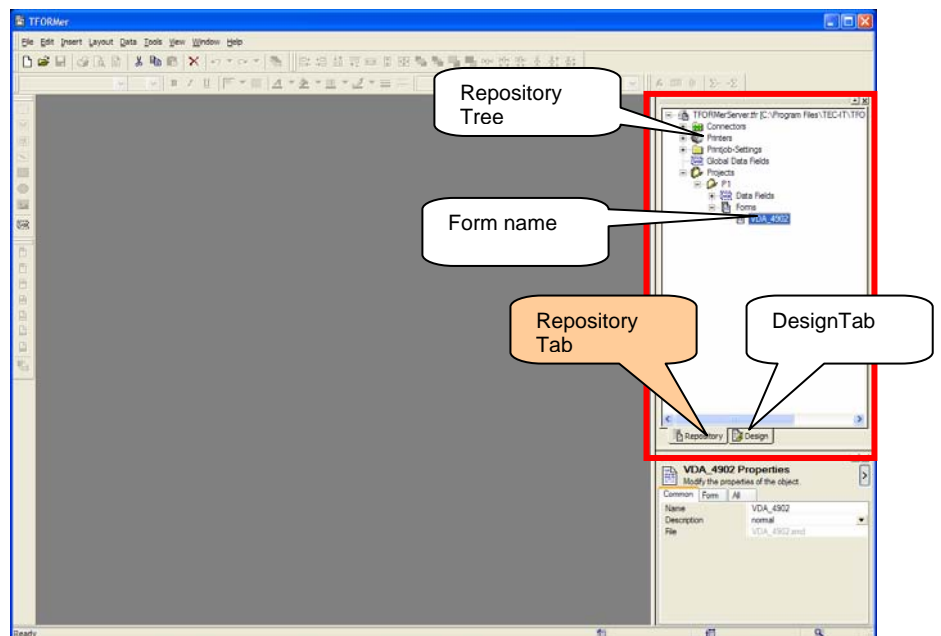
TFORMer

File Edit Insert Layout Data Tools View Window Help

Repository Tree

TFORMerServer.tfr [C:\Program Files\TEC-IT\TFO
Connectors
Printers
Printjob-Settings
Global Data Fields
Projects
P1
Data Fields
Forms
VDA_4902

Form name

Repository Tab

DesignTab

Repository
Design

VDA_4902 Properties
Modify the properties of the object.

Common
Form
All

| | |
|---|---|
| Name | VDA_4902 |
| Description | normal |
| File | VDA_4902.tfrd |

Ready